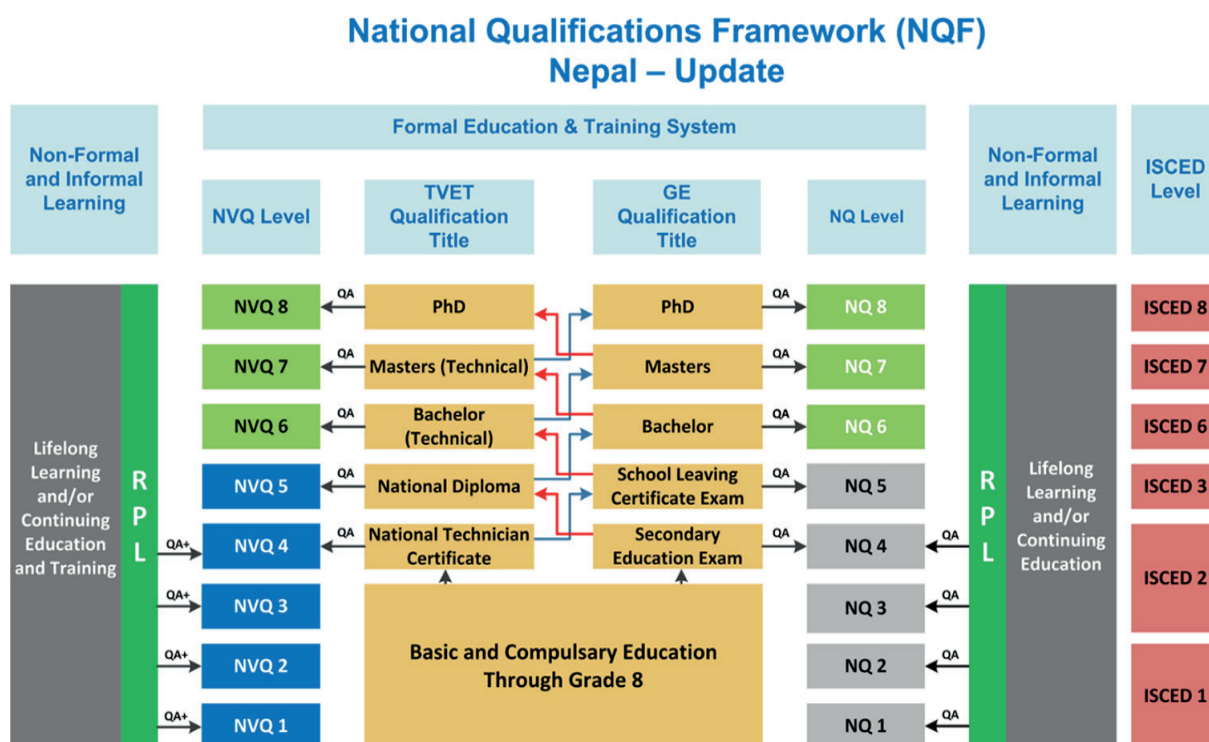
National Qualifications Framework (NQF)
Nepal – Update

Non-Formal and Informal Learning

Formal Education & Training System

NVQ Level

TVET Qualification Title

GE Qualification Title

NQ Level

Non-Formal and Informal Learning

ISCED Level

Lifelong Learning and/or Continuing Education and Training

R P L

QA+ NVQ 4
QA+ NVQ 3
QA+ NVQ 2
QA+ NVQ 1

NVQ 8 QA PhD
NVQ 7 QA Masters (Technical)
NVQ 6 QA Bachelor (Technical)
NVQ 5 QA National Diploma
NVQ 4 QA National Technician Certificate

PhD QA NQ 8
Masters QA NQ 7
Bachelor QA NQ 6
School Leaving Certificate Exam QA NQ 5
Secondary Education Exam QA NQ 4

Basic and Compulsary Education Through Grade 8

QA NQ 4
QA NQ 3
QA NQ 2
QA NQ 1

R P L

Lifelong Learning and/or Continuing Education

ISCED 8
ISCED 7
ISCED 6
ISCED 3
ISCED 2
ISCED 1